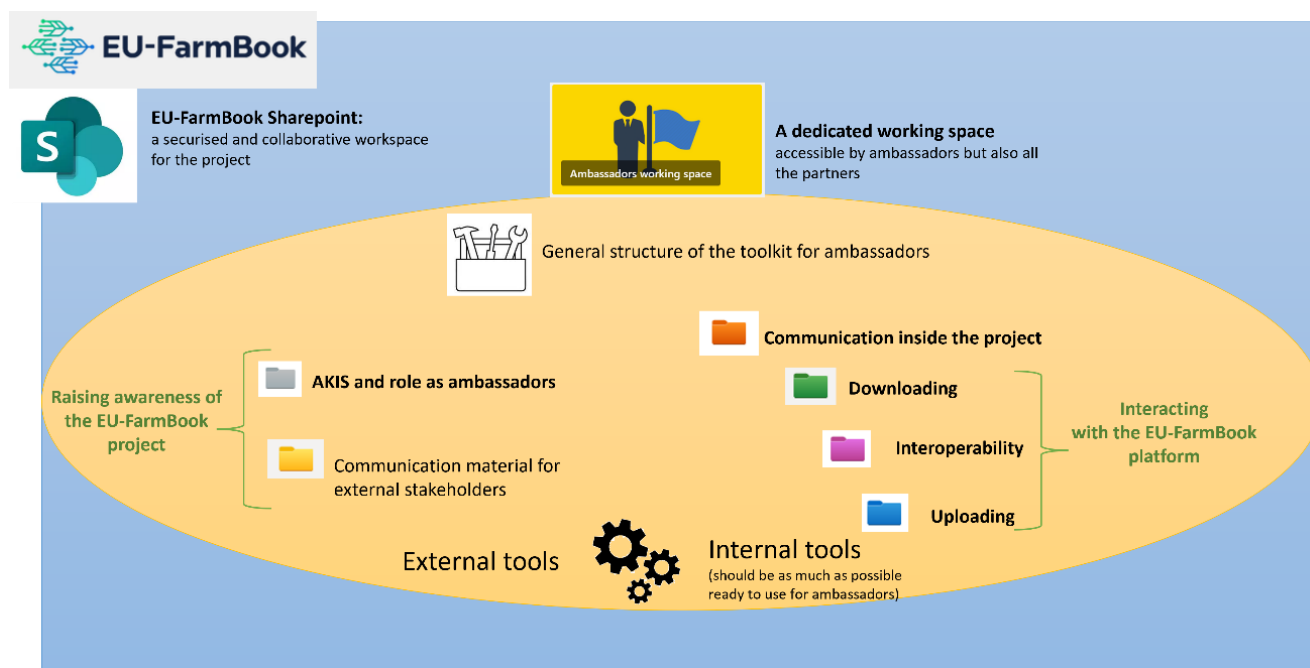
EU-FarmBook

S

EU-FarmBook Sharepoint:
a securised and collaborative workspace for the project

Ambassadors working space

A dedicated working space
accessible by ambassadors but also all the partners

General structure of the toolkit for ambassadors

Communication inside the project

Raising awareness of the EU-FarmBook project

AKIS and role as ambassadors

Communication material for external stakeholders

Downloading

Interoperability

Uploading

Interacting with the EU-FarmBook platform

External tools

Internal tools
(should be as much as possible ready to use for ambassadors)